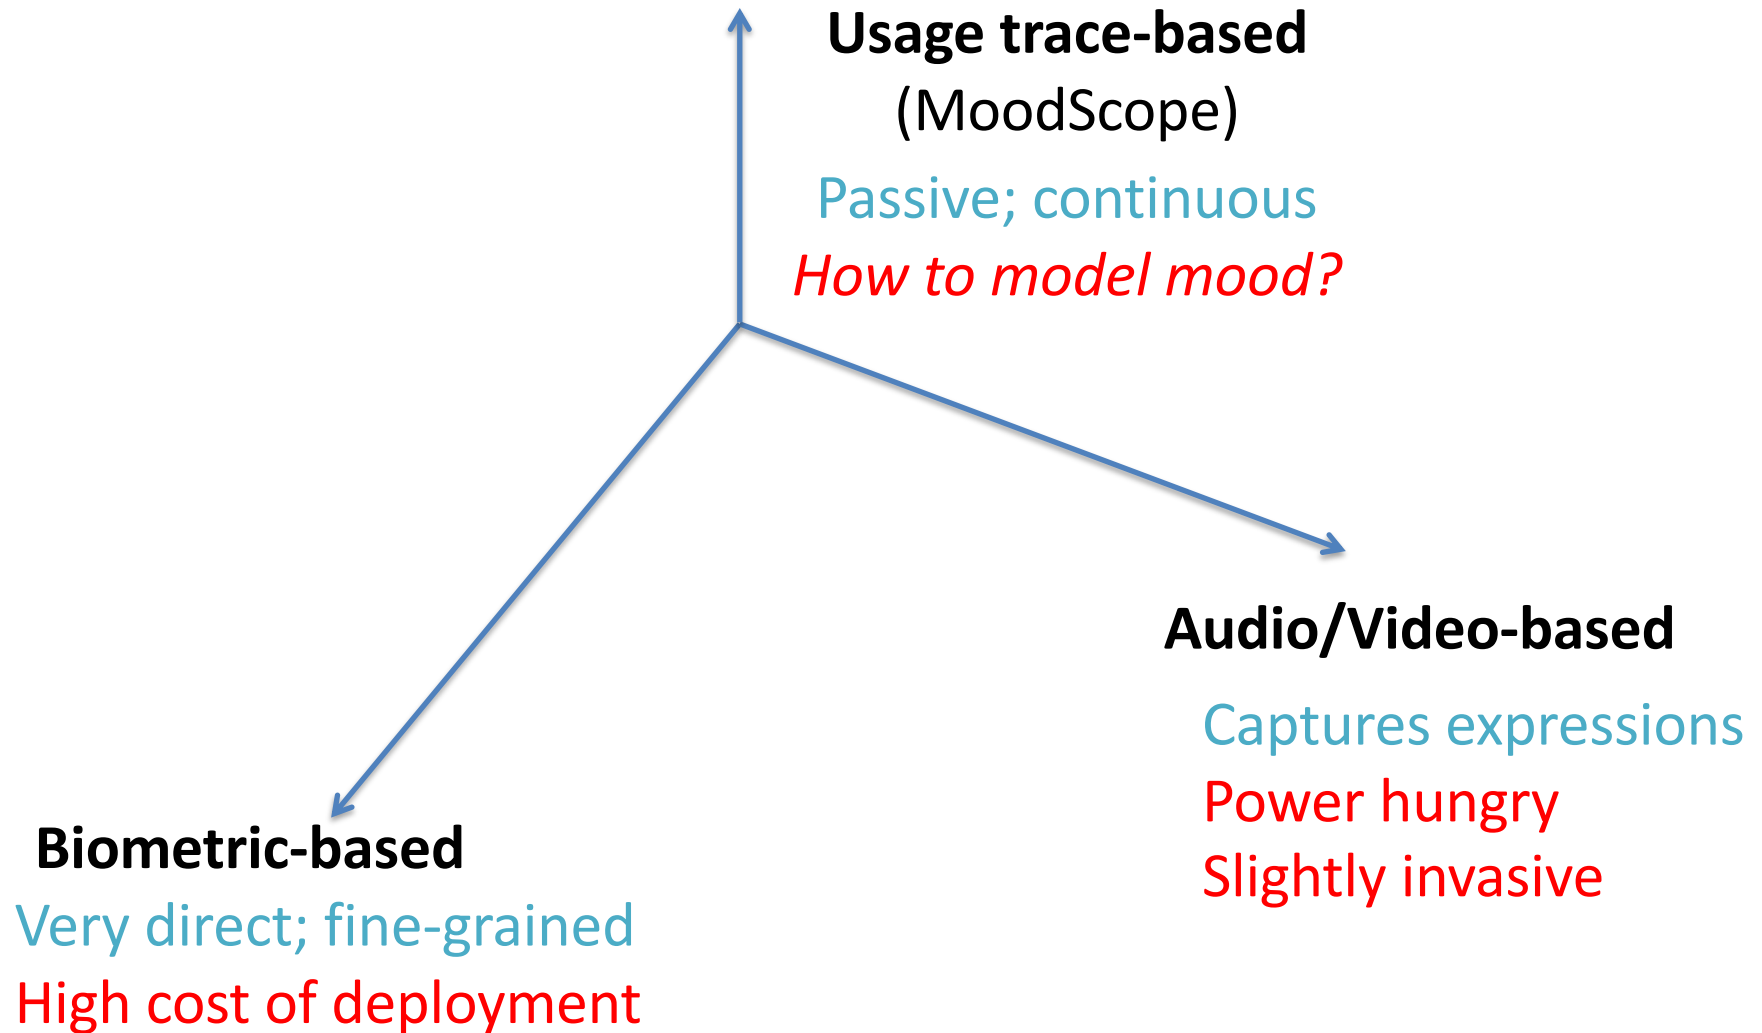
Usage trace-based
(MoodScope)
Passive; continuous
How to model mood?

Audio/Video-based
Captures expressions
Power hungry
Slightly invasive

Biometric-based
Very direct; fine-grained
High cost of deployment